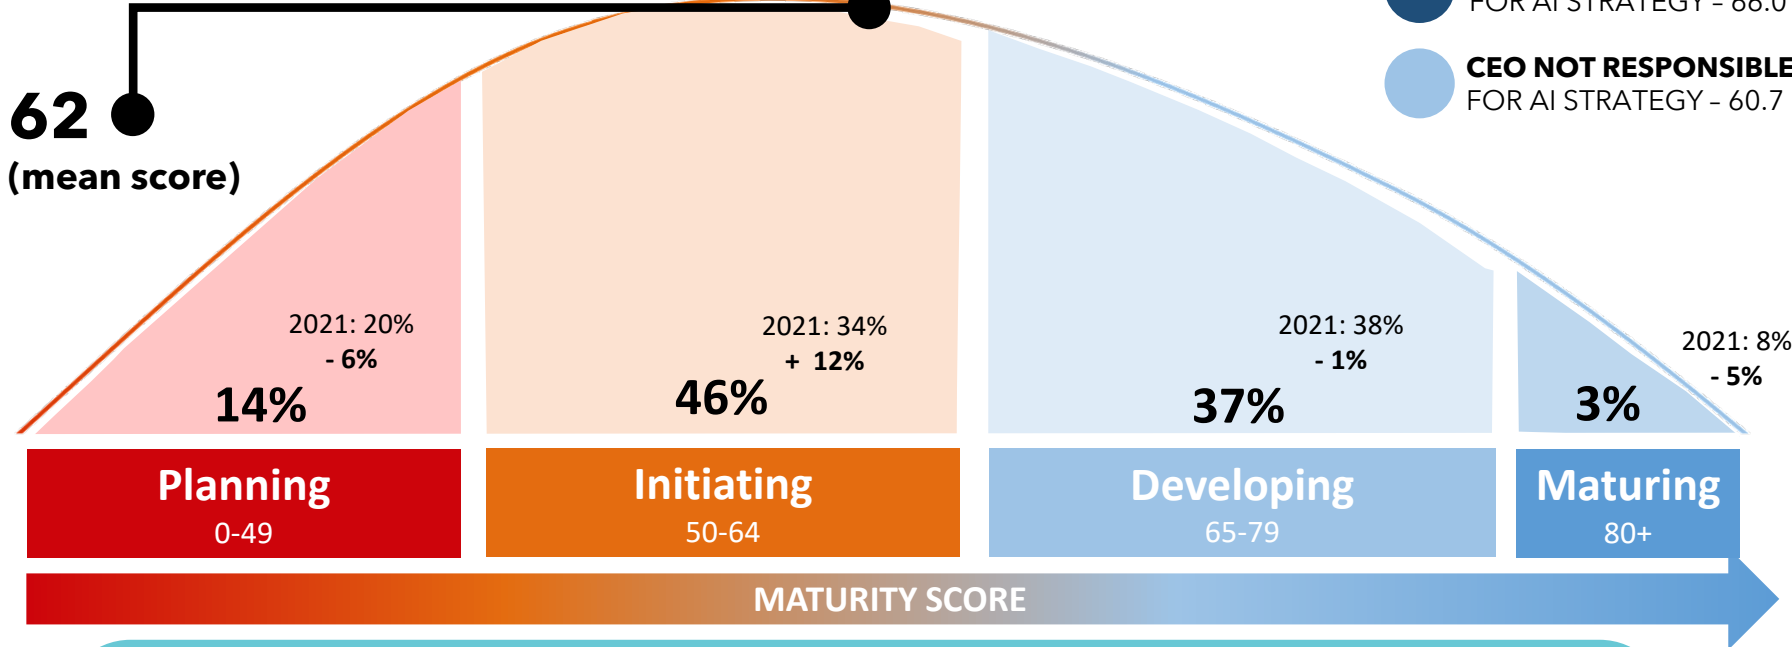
FOR AI STRATEGY – 66.0

CEO NOT RESPONSIBLE
FOR AI STRATEGY – 60.7

62
(mean score)

2021: 20%
- 6%
14%

2021: 34%
+ 12%
46%

2021: 38%
- 1%
37%

2021: 8%
- 5%
3%

Planning
0-49

Initiating
50-64

Developing
65-79

Maturing
80+

MATURITY SCORE